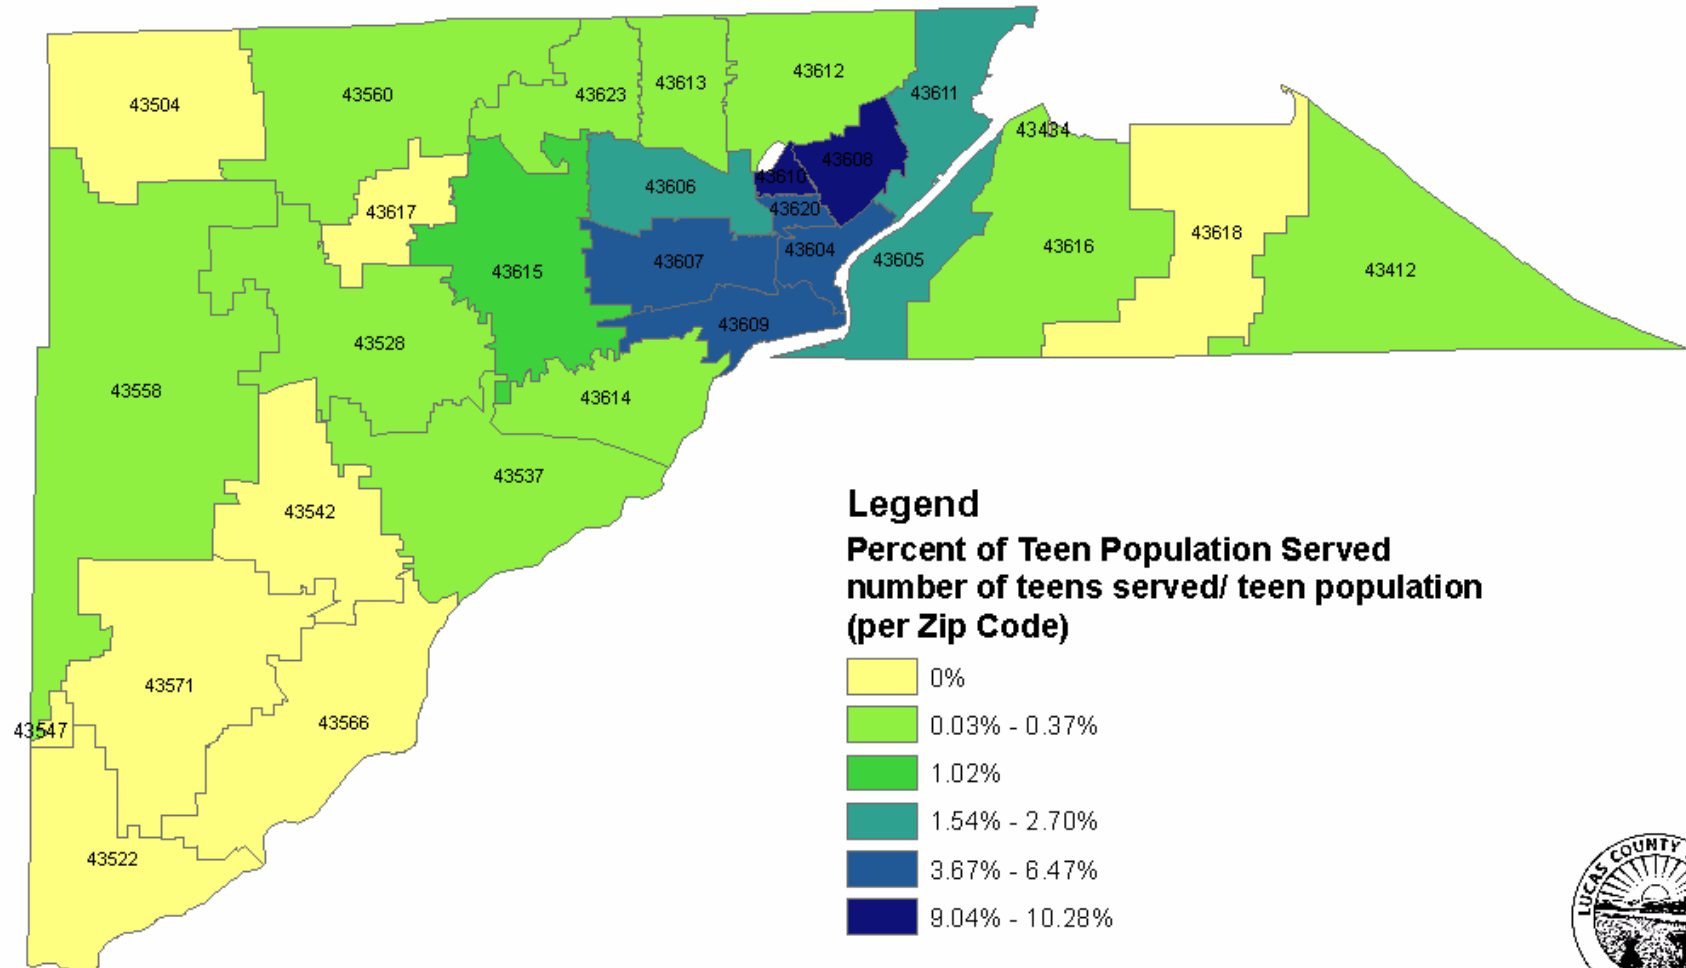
43504
43560
43623
43613
43612
43611
43434
43608
43610
43606
43620
43617
43615
43607
43604
43605
43616
43618
43412
43609
43528
43558
43614
43537
43542
43571
43566
43547
43522

Legend
Percent of Teen Population Served
number of teens served/ teen population
(per Zip Code)
0%
0.03% - 0.37%
1.02%
1.54% - 2.70%
3.67% - 6.47%
9.04% - 10.28%

LUCAS COUNTY